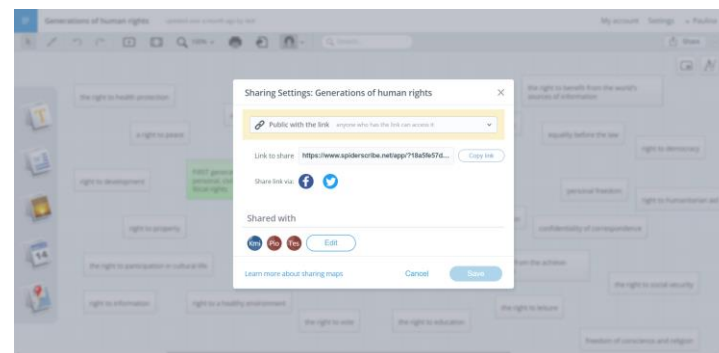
Generations of human rights

My account Settings Pauline

Share

Sharing Settings: Generations of human rights

Public with the link anyone who has the link can access it

Link to share https://www.spiderscribe.net/app/?18a5fe57d...

Copy link

Share link via:

Shared with

Kmj Plo Tes

Edit

Learn more about sharing maps

Cancel

Save

the right to health protection

a right to award

right to development

right to property

the right to participation in cultural life

right to information

right to a healthy environment

the right to vote

the right to education

the right to benefit from the world's sources of information

equality before the law

right to democracy

personal freedom

right to humanitarian aid

confidentiality of correspondence

from the achieve

the right to social security

the right to leisure

freedom of conscience and religion

FIRST generation personal rights